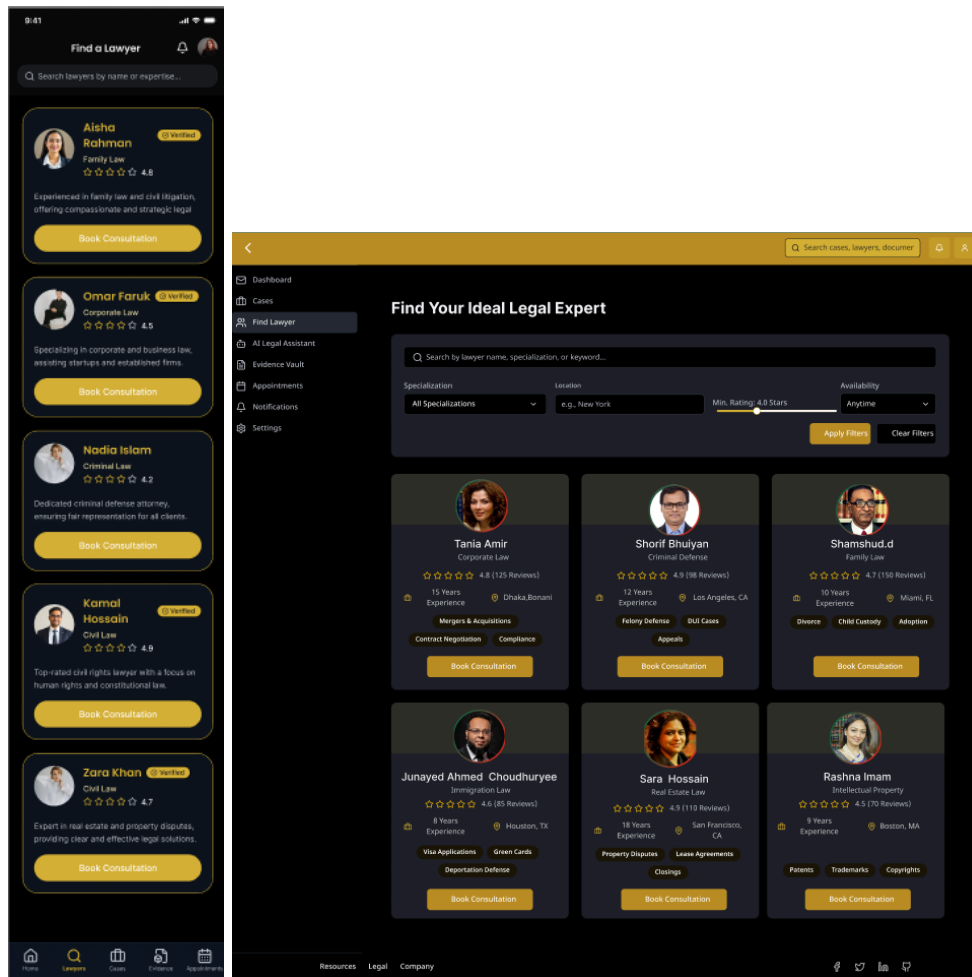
9:41

Find a Lawyer

Search lawyers by name or expertise...

Aisha Rahman
Verified
Family Law
4.8
Experienced in family law and civil litigation, offering compassionate and strategic legal
Book Consultation

Omar Faruk
Verified
Corporate Law
4.5
Specializing in corporate and business law, assisting startups and established firms.
Book Consultation

Nadia Islam
Criminal Law
4.2
Dedicated criminal defense attorney, ensuring fair representation for all clients.
Book Consultation

Kamal Hossain
Verified
Civil Law
4.9
Top-rated civil rights lawyer with a focus on human rights and constitutional law.
Book Consultation

Zara Khan
Verified
Civil Law
4.7
Expert in real estate and property disputes, providing clear and effective legal solutions.
Book Consultation

Home Lawyers Cases Evidence Appointments

Search cases, lawyers, documer

Dashboard
Cases
Find Lawyer
AI Legal Assistant
Evidence Vault
Appointments
Notifications
Settings

Find Your Ideal Legal Expert

Search by lawyer name, specialization, or keyword...

Specialization
All Specializations
Location
e.g., New York
Min. Rating: 4.0 Stars
Availability
Anytime
Apply Filters
Clear Filters

Tania Amir
Corporate Law
4.8 (125 Reviews)
15 Years Experience
Dhaka,Bonani
Mergers & Acquisitions
Contract Negotiation
Compliance
Book Consultation

Shorif Bhuiyan
Criminal Defense
4.9 (98 Reviews)
12 Years Experience
Los Angeles, CA
Felony Defense
DUI Cases
Appeals
Book Consultation

Shamshud.d
Family Law
4.7 (150 Reviews)
10 Years Experience
Miami, FL
Divorce
Child Custody
Adoption
Book Consultation

Junayed Ahmed Choudhuryee
Immigration Law
4.6 (85 Reviews)
8 Years Experience
Houston, TX
Visa Applications
Green Cards
Deportation Defense
Book Consultation

Sara Hossain
Real Estate Law
4.9 (110 Reviews)
18 Years Experience
San Francisco, CA
Property Disputes
Lease Agreements
Closings
Book Consultation

Rashna Imam
Intellectual Property
4.5 (70 Reviews)
9 Years Experience
Boston, MA
Patents
Trademarks
Copyrights
Book Consultation

Resources Legal Company